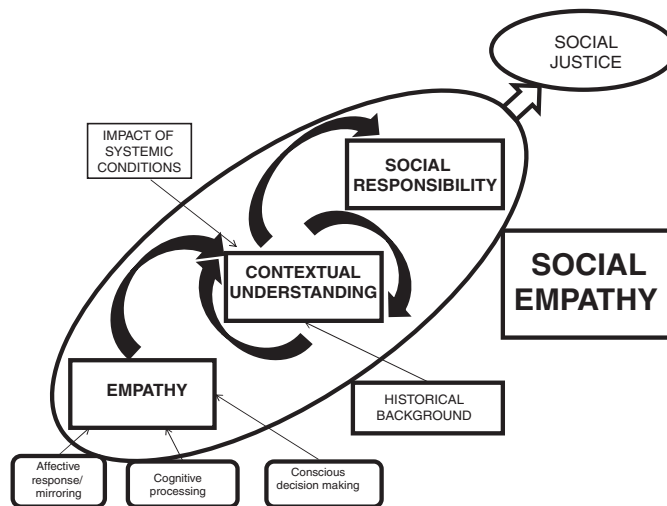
SOCIAL JUSTICE

IMPACT OF SYSTEMIC CONDITIONS

SOCIAL RESPONSIBILITY

CONTEXTUAL UNDERSTANDING

SOCIAL EMPATHY

EMPATHY

HISTORICAL BACKGROUND

Affective response/ mirroring

Cognitive processing

Conscious decision making